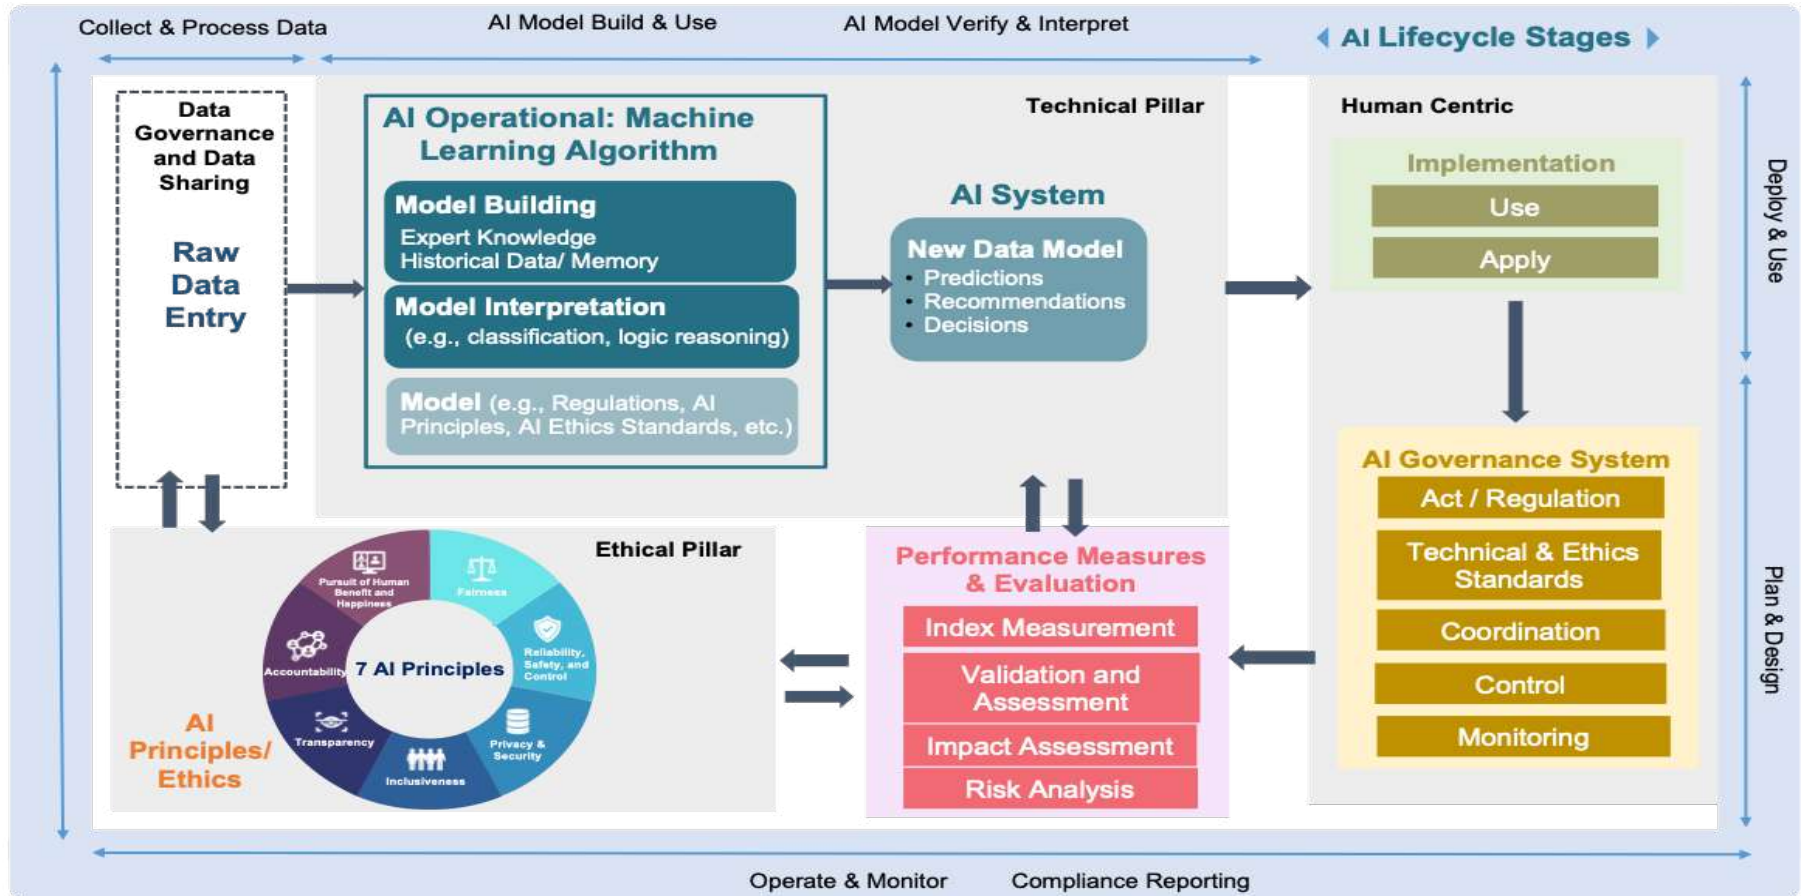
Collect & Process Data

AI Model Build & Use

AI Model Verify & Interpret

AI Lifecycle Stages

Data Governance and Data Sharing

Raw Data Entry

AI Operational: Machine Learning Algorithm

Model Building
Expert Knowledge
Historical Data/ Memory

Model Interpretation
(e.g., classification, logic reasoning)

Model (e.g., Regulations, AI Principles, AI Ethics Standards, etc.)

Technical Pillar

AI System

New Data Model
• Predictions
• Recommendations
• Decisions

Human Centric

Implementation

Use

Apply

Deploy & Use

AI Governance System

Act / Regulation

Technical & Ethics Standards

Coordination

Control

Monitoring

Plan & Design

Ethical Pillar

Pursuit of Human Benefit and Happiness

Fairness

Accountability

7 AI Principles

Reliability, Safety, and Control

Transparency

Privacy & Security

Inclusiveness

AI Principles/ Ethics

Performance Measures & Evaluation

Index Measurement

Validation and Assessment

Impact Assessment

Risk Analysis

Operate & Monitor

Compliance Reporting